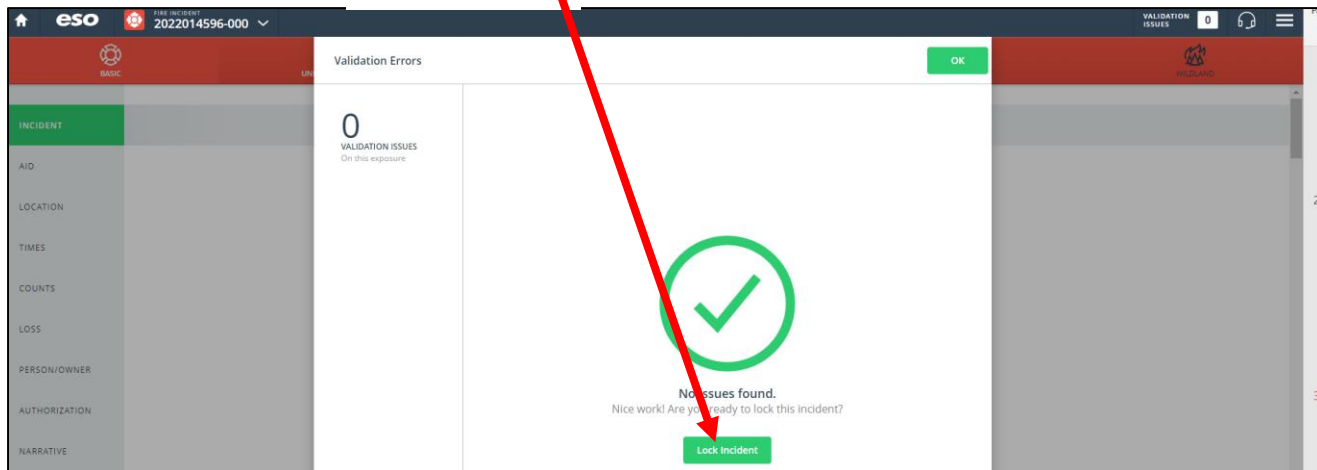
eso FIRE INCIDENT 2022014596-000

VALIDATION ISSUES 0

BASIC

UN

WILDLAND

INCIDENT
AID
LOCATION
TIMES
COUNTS
LOSS
PERSON/OWNER
AUTHORIZATION
NARRATIVE

Validation Errors

OK

0
VALIDATION ISSUES
On this exposure

No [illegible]ssues found.
Nice work! Are yo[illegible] ready to lock this incident?

Lock Incident